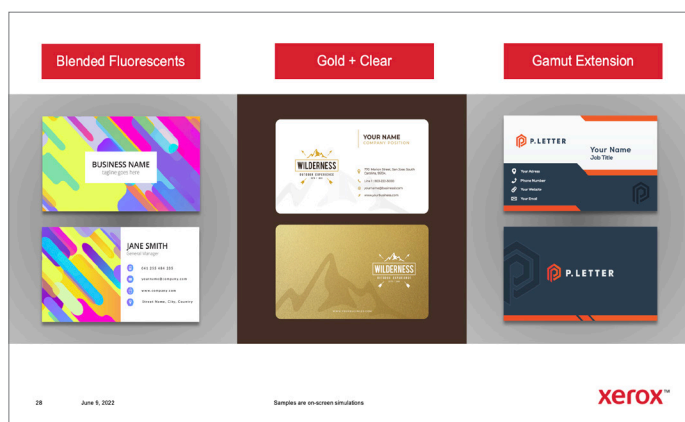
Blended Fluorescents

Gold + Clear

Gamut Extension

BUSINESS NAME
tagline goes here

JANE SMITH
General Manager

000 000 000 000
username@company.com
www.company.com
Street Name, City, Country

YOUR NAME
COMPANY POSITION

WILDERNESS
OUTDOOR EXPERIENCE

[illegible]
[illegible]
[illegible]
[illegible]

WILDERNESS
OUTDOOR EXPERIENCE

P.LETTER

Your Name
Job Title

Your Adress
Phone Number
Your Website
Your Email

P.LETTER

28 June 9, 2022 Samples are on-screen simulations

xerox™